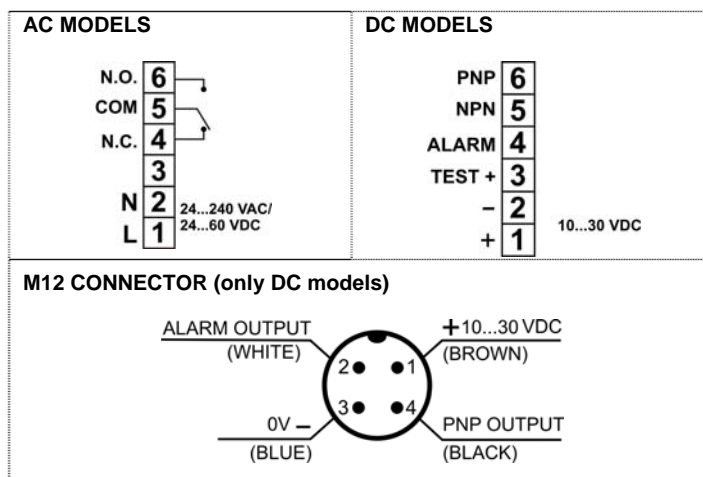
AC MODELS

N.O. 6
COM 5
N.C. 4
3
N 2
L 1
24...240 VAC/
24...60 VDC

DC MODELS

PNP 6
NPN 5
ALARM 4
TEST + 3
– 2
+ 1
10...30 VDC

M12 CONNECTOR (only DC models)

ALARM OUTPUT
(WHITE)
+10...30 VDC
(BROWN)
2
1
3
4
0V –
(BLUE)
PNP OUTPUT
(BLACK)